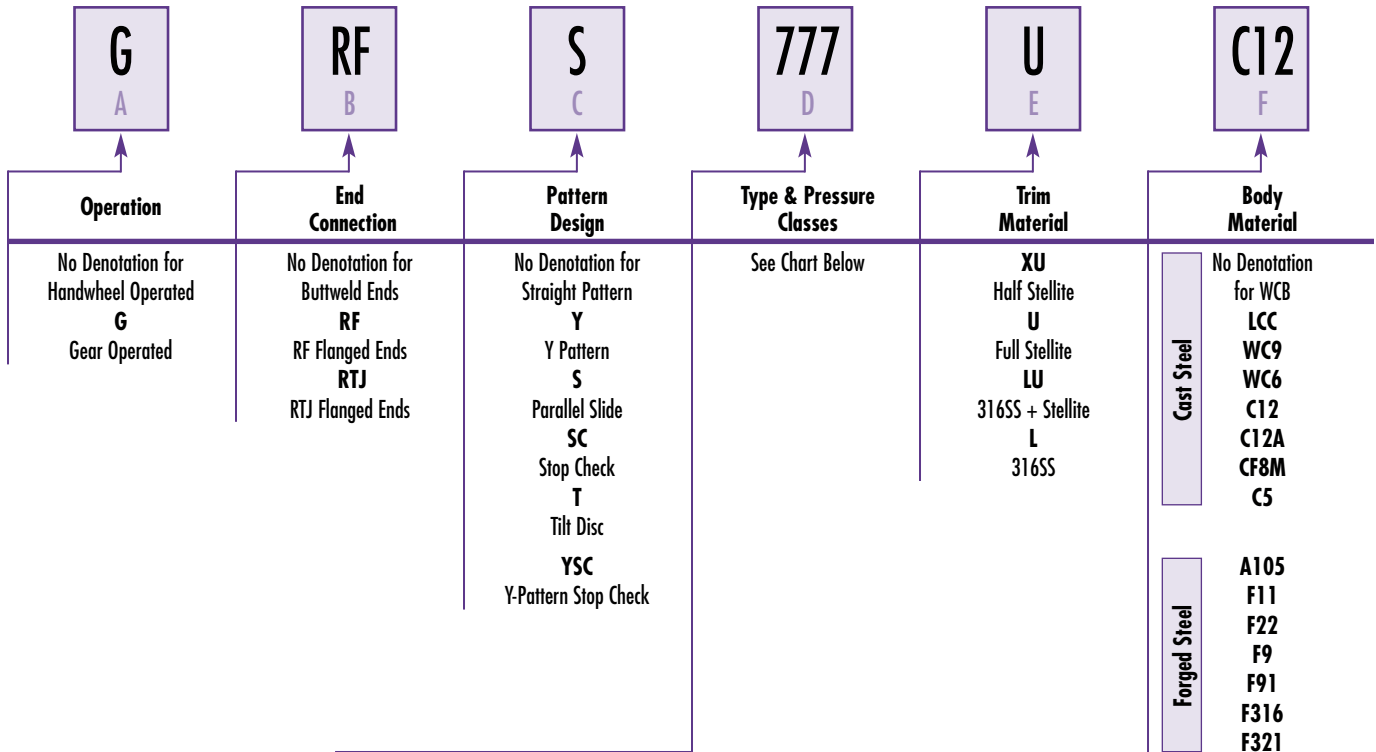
G
A

RF
B

S
C

777
D

U
E

C12
F

Operation

No Denotation for Handwheel Operated
G
Gear Operated

End Connection

No Denotation for Buttweld Ends
RF
RF Flanged Ends
RTJ
RTJ Flanged Ends

Pattern Design

No Denotation for Straight Pattern
Y
Y Pattern
S
Parallel Slide
SC
Stop Check
T
Tilt Disc
YSC
Y-Pattern Stop Check

Type & Pressure Classes

See Chart Below

Trim Material

XU
Half Stellite
U
Full Stellite
LU
316SS + Stellite
L
316SS

Body Material

Cast Steel

No Denotation for WCB
LCC
WC9
WC6
C12
C12A
CF8M
C5

Forged Steel

A105
F11
F22
F9
F91
F316
F321